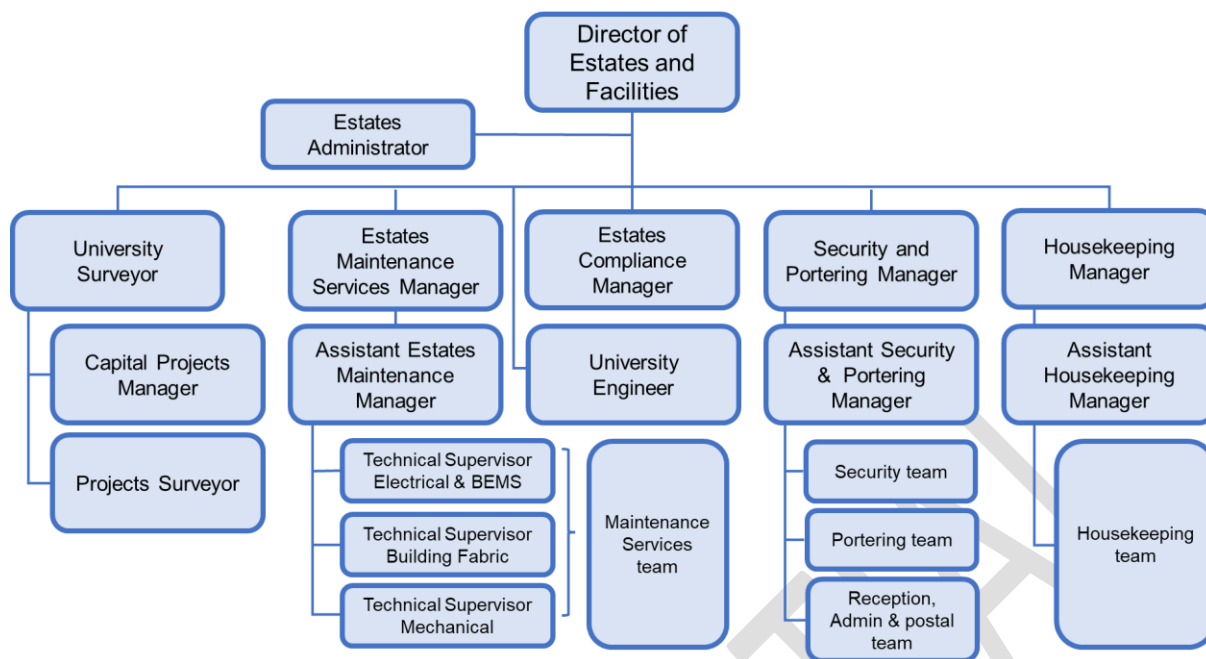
Director of Estates and Facilities

Estates Administrator

University Surveyor

Capital Projects Manager

Projects Surveyor

Estates Maintenance Services Manager

Assistant Estates Maintenance Manager

Technical Supervisor Electrical & BEMS

Technical Supervisor Building Fabric

Technical Supervisor Mechanical

Maintenance Services team

Estates Compliance Manager

University Engineer

Security and Portering Manager

Assistant Security & Portering Manager

Security team

Portering team

Reception, Admin & postal team

Housekeeping Manager

Assistant Housekeeping Manager

Housekeeping team